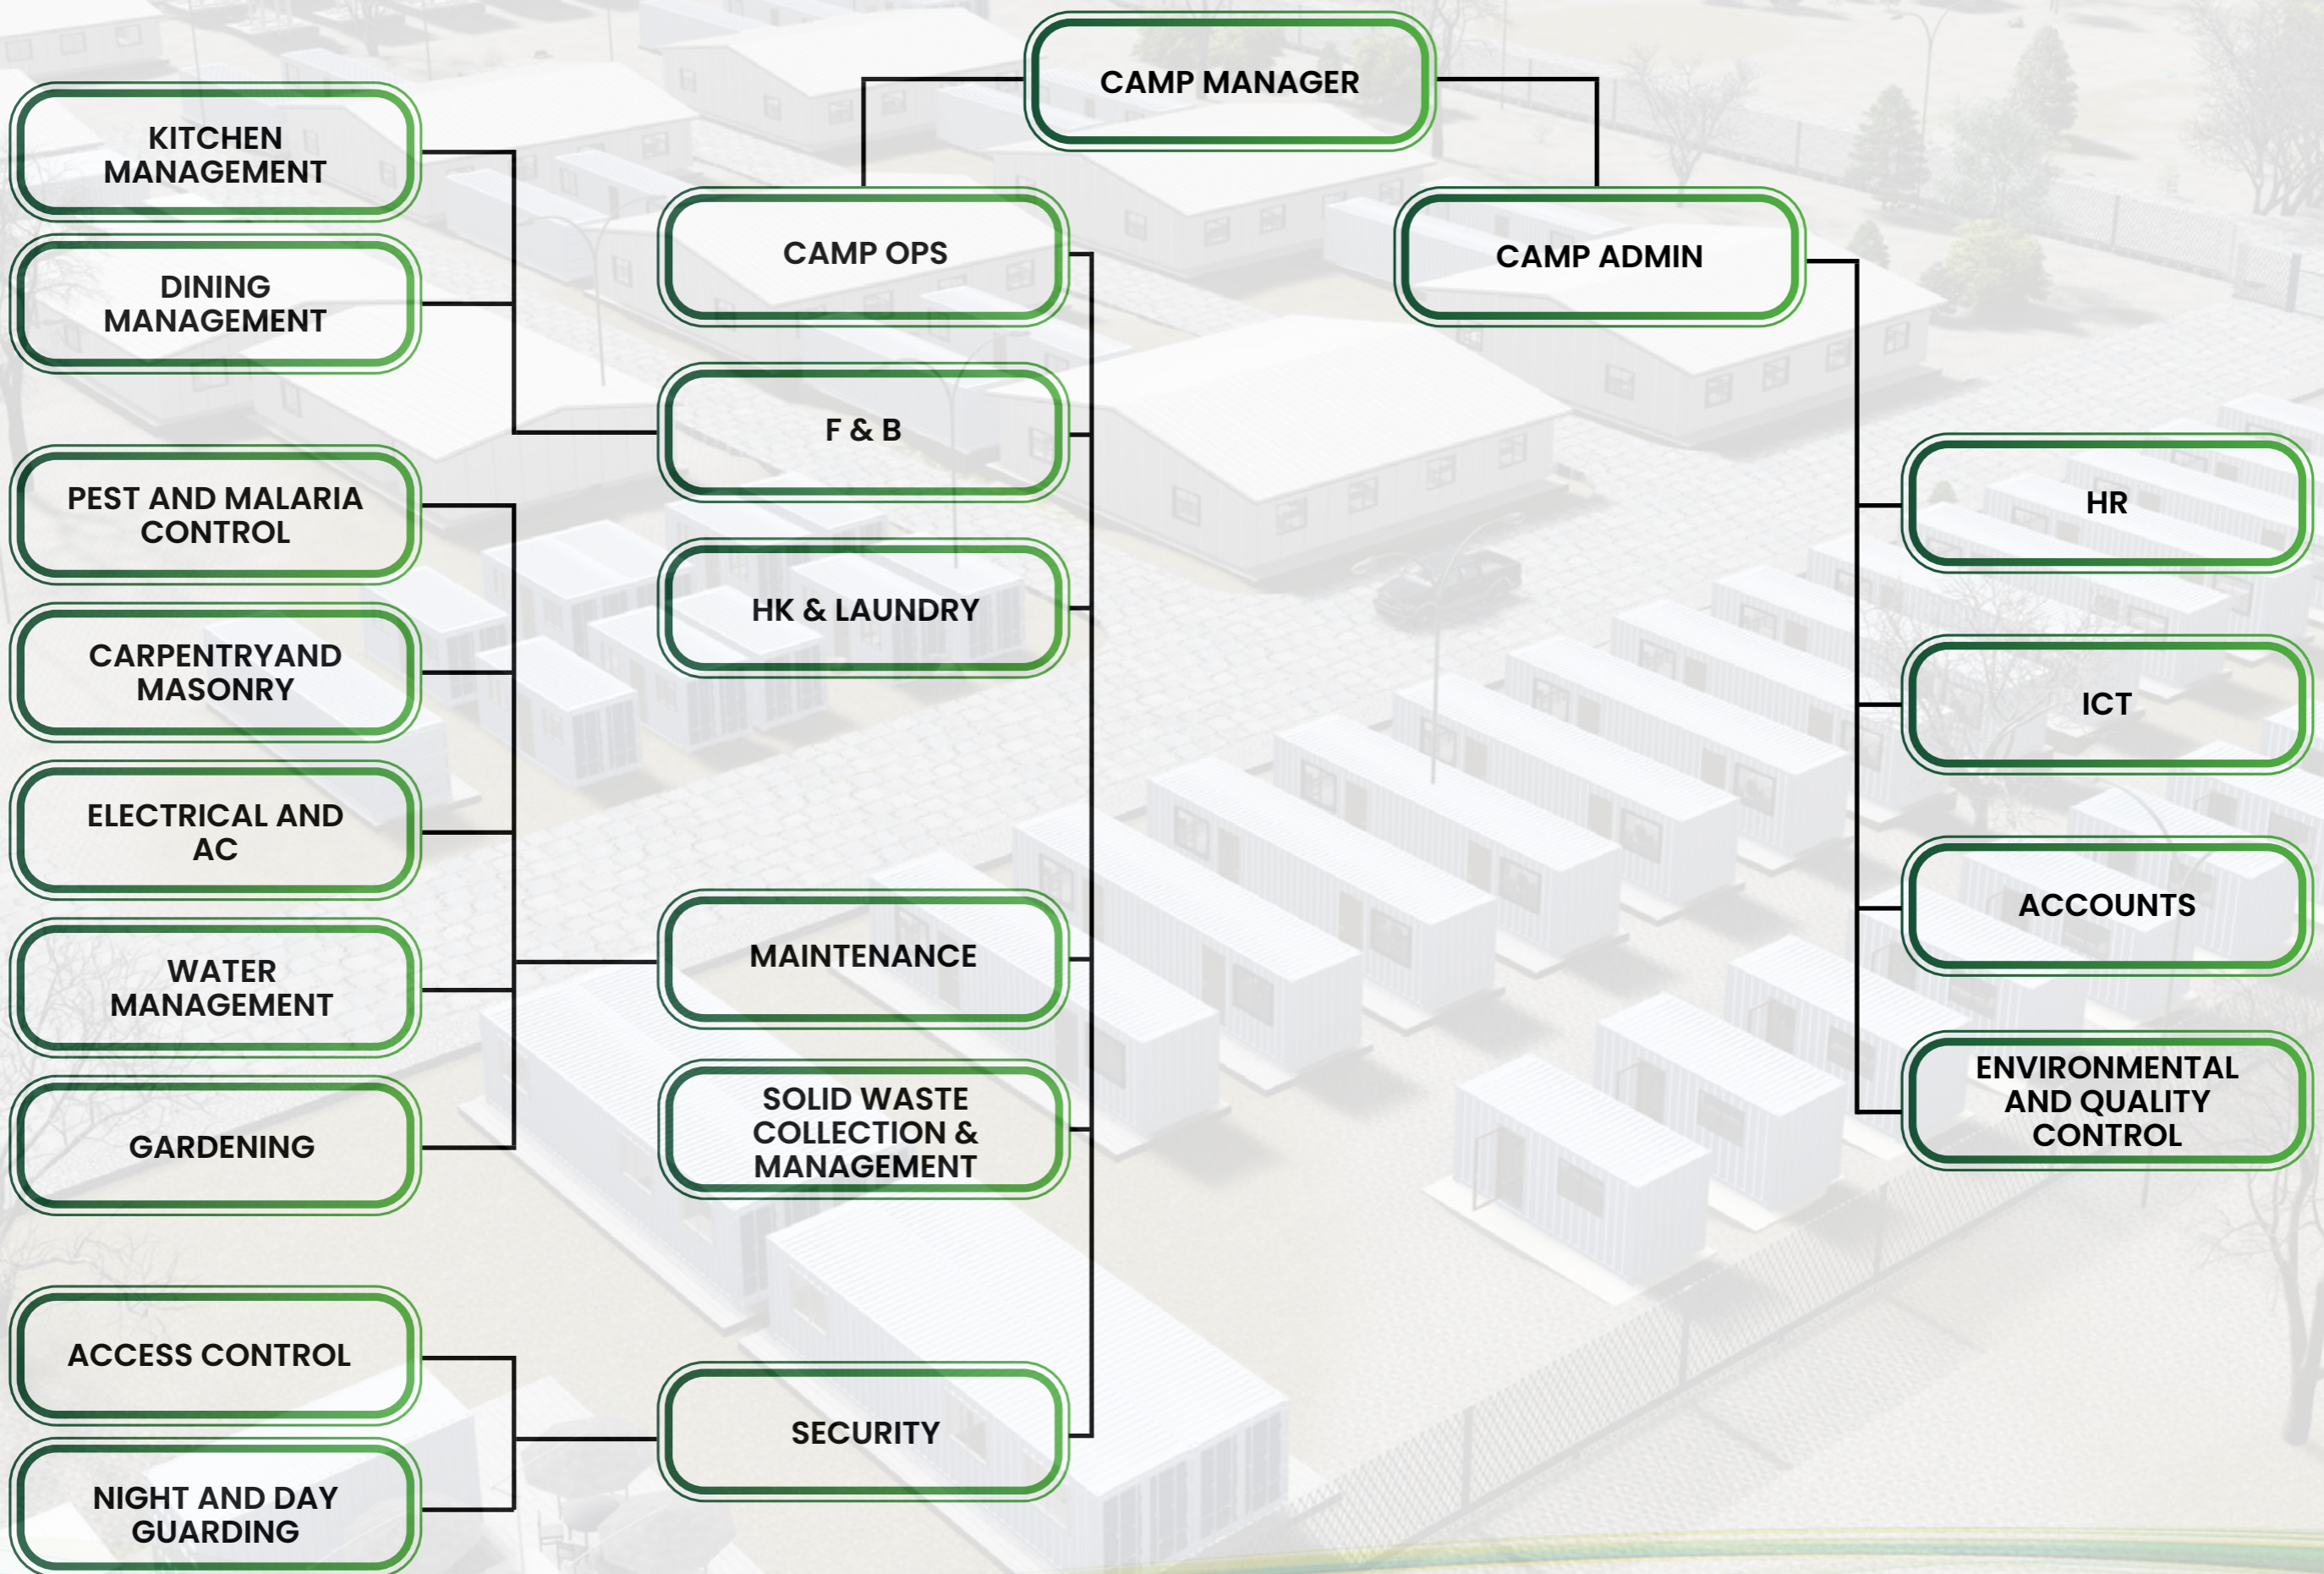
CAMP MANAGER

CAMP OPS

CAMP ADMIN

KITCHEN MANAGEMENT

DINING MANAGEMENT

F & B

HK & LAUNDRY

PEST AND MALARIA CONTROL

CARPENTRYAND MASONRY

ELECTRICAL AND AC

WATER MANAGEMENT

GARDENING

MAINTENANCE

SOLID WASTE COLLECTION & MANAGEMENT

ACCESS CONTROL

NIGHT AND DAY GUARDING

SECURITY

HR

ICT

ACCOUNTS

ENVIRONMENTAL AND QUALITY CONTROL